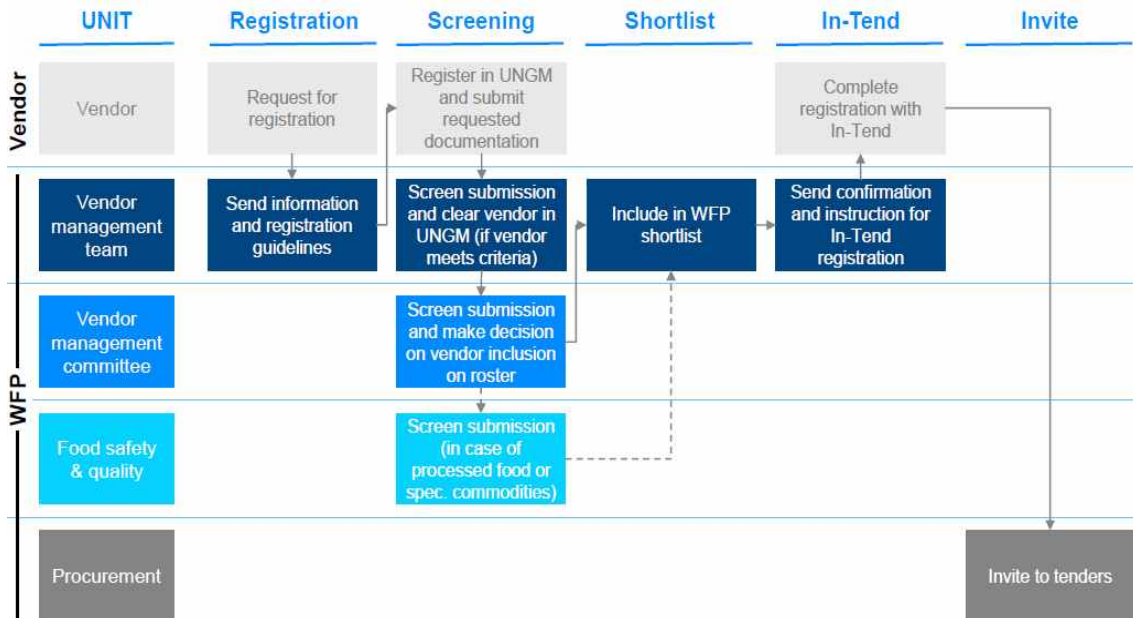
UNIT

Registration

Screening

Shortlist

In-Tend

Invite

Vendor

Vendor

Request for registration

Register in UNGM and submit requested documentation

Complete registration with In-Tend

WFP

Vendor management team

Send information and registration guidelines

Screen submission and clear vendor in UNGM (if vendor meets criteria)

Include in WFP shortlist

Send confirmation and instruction for In-Tend registration

Vendor management committee

Screen submission and make decision on vendor inclusion on roster

Food safety & quality

Screen submission (in case of processed food or spec. commodities)

Procurement

Invite to tenders